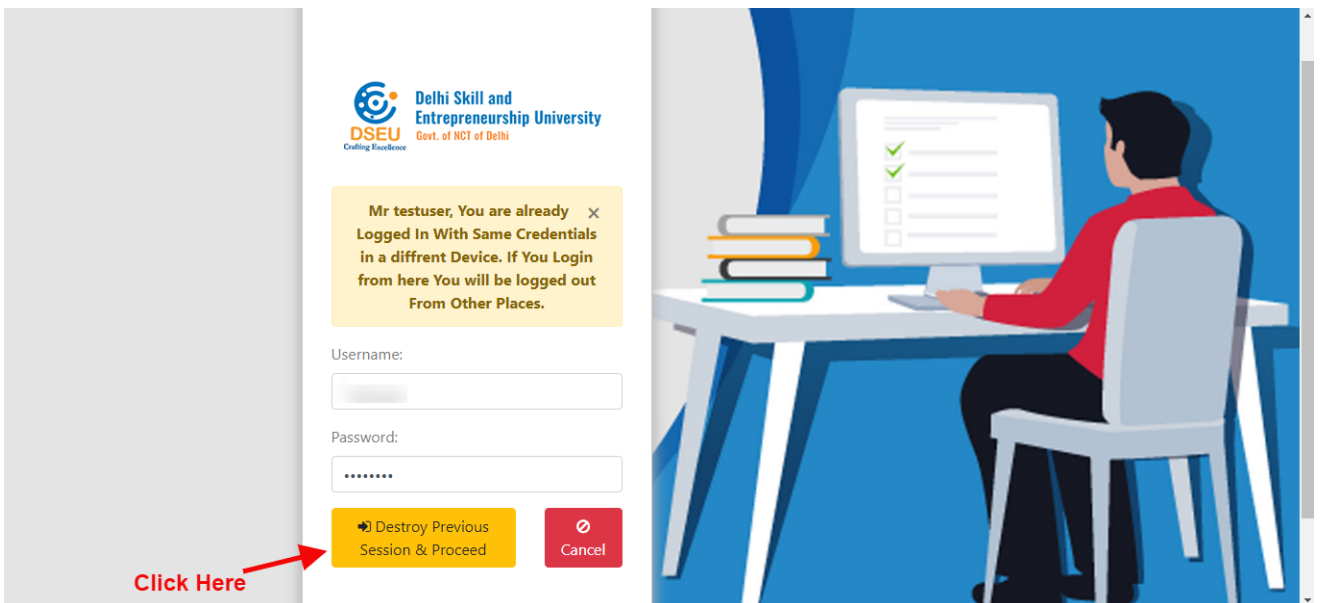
DSEU
Crafting Excellence
Delhi Skill and Entrepreneurship University
Govt. of NCT of Delhi

Mr testuser, You are already Logged In With Same Credentials in a diffrent Device. If You Login from here You will be logged out From Other Places. ×

Username:

Password:
••••••••

Destroy Previous Session & Proceed

Cancel

Click Here